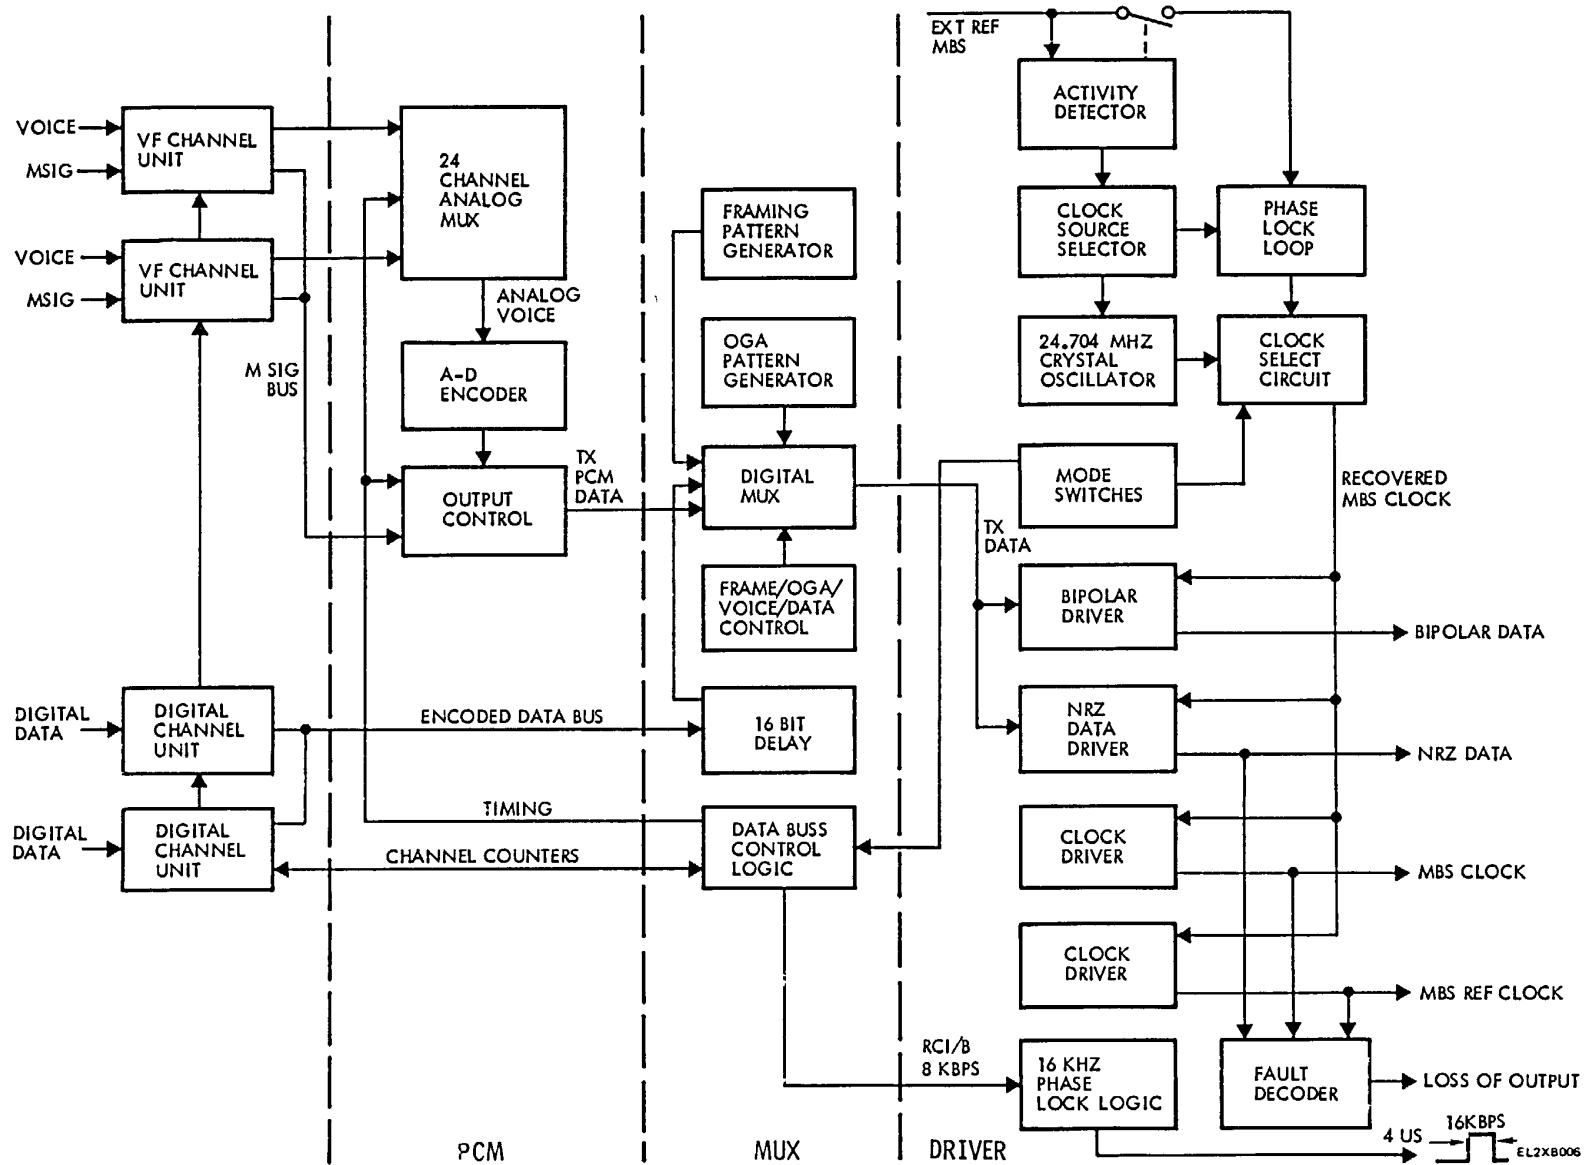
VOICE
MSIG
VF CHANNEL UNIT
VOICE
MSIG
VF CHANNEL UNIT
M SIG BUS
24 CHANNEL ANALOG MUX
ANALOG VOICE
A-D ENCODER
OUTPUT CONTROL
TX PCM DATA
FRAMING PATTERN GENERATOR
OGA PATTERN GENERATOR
DIGITAL MUX
FRAME/OGA/ VOICE/DATA CONTROL
EXT REF MBS
ACTIVITY DETECTOR
CLOCK SOURCE SELECTOR
PHASE LOCK LOOP
24.704 MHZ CRYSTAL OSCILLATOR
CLOCK SELECT CIRCUIT
MODE SWITCHES
RECOVERED MBS CLOCK
TX DATA
BIPOLAR DRIVER
BIPOLAR DATA
DIGITAL DATA
DIGITAL CHANNEL UNIT
ENCODED DATA BUS
16 BIT DELAY
NRZ DATA DRIVER
NRZ DATA
DIGITAL DATA
DIGITAL CHANNEL UNIT
TIMING
CHANNEL COUNTERS
DATA BUSS CONTROL LOGIC
CLOCK DRIVER
MBS CLOCK
CLOCK DRIVER
MBS REF CLOCK
RCI/B 8 KBPS
16 KHZ PHASE LOCK LOGIC
FAULT DECODER
LOSS OF OUTPUT
4 US
16KBPS
EL2XB006
PCM
MUX
DRIVER